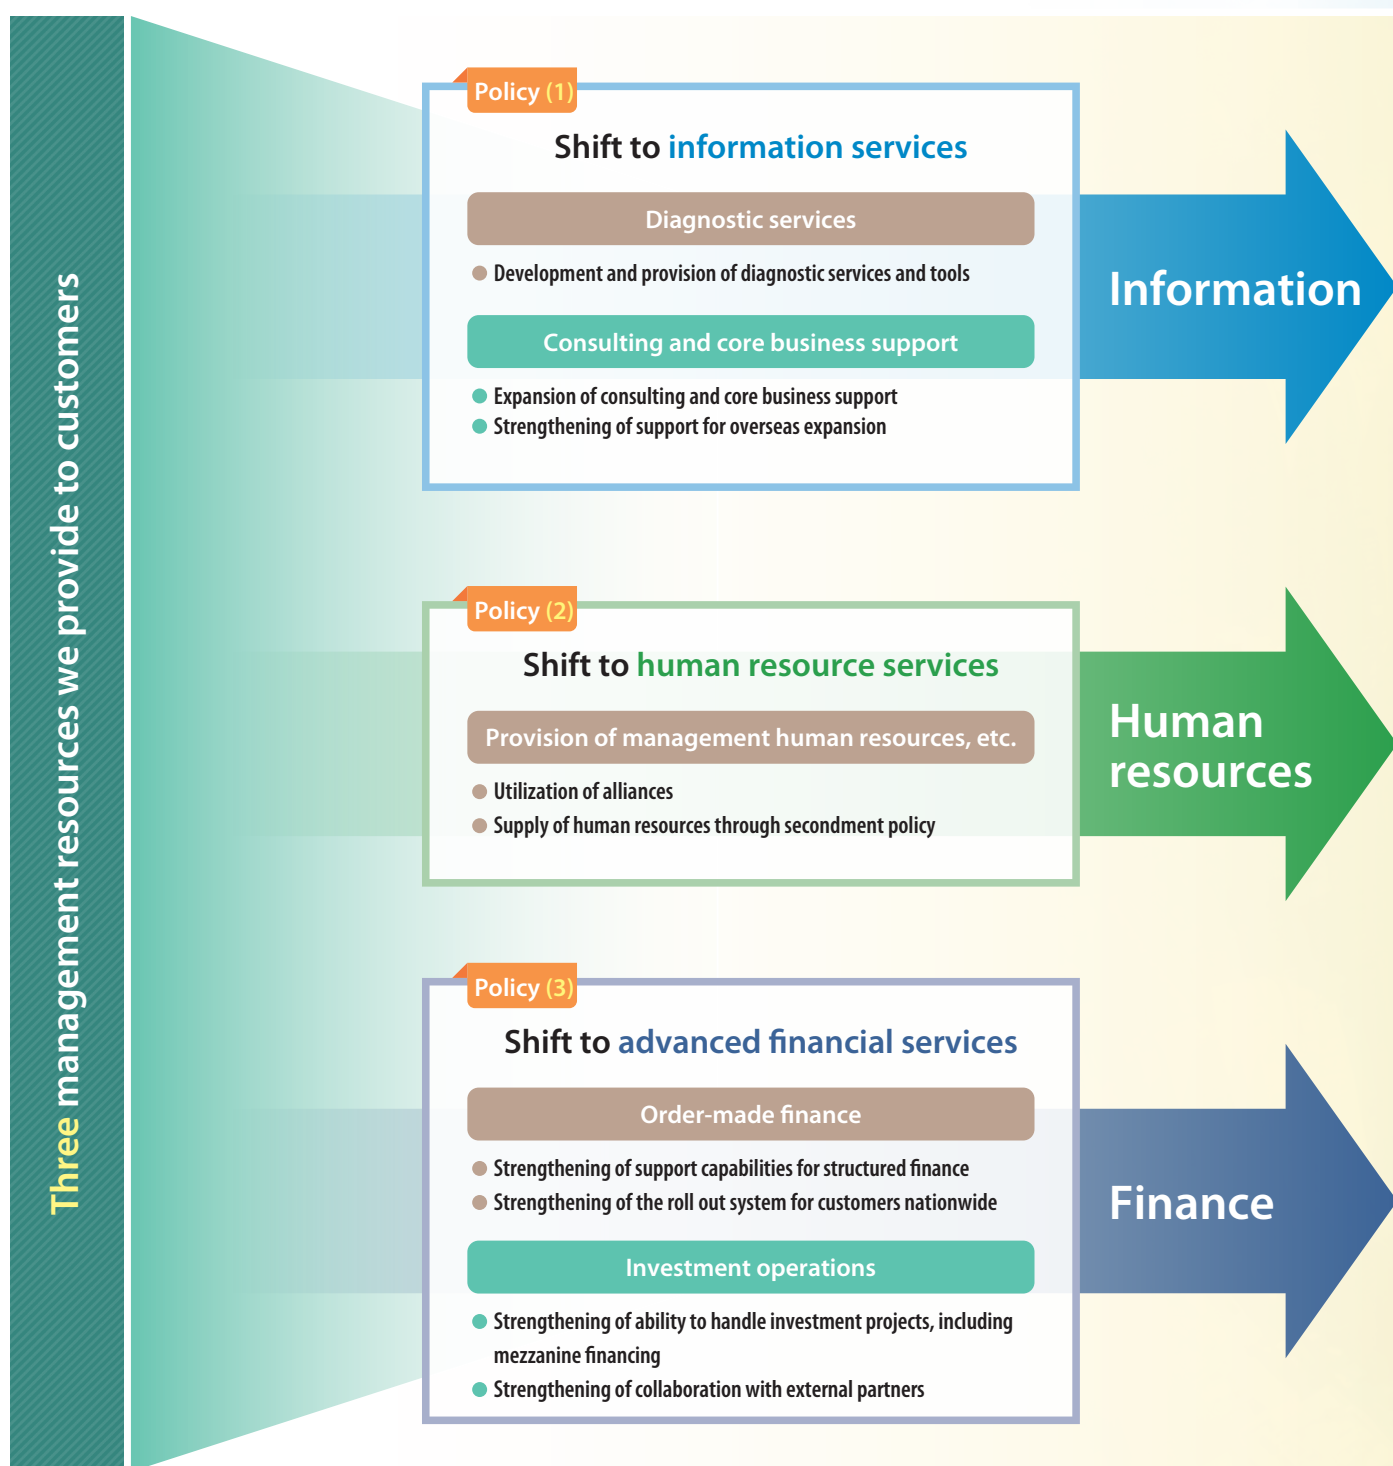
Three management resources we provide to customers

Policy (1)

Shift to information services

Diagnostic services

Development and provision of diagnostic services and tools

Consulting and core business support

Expansion of consulting and core business support
Strengthening of support for overseas expansion

Information

Policy (2)

Shift to human resource services

Provision of management human resources, etc.

Utilization of alliances
Supply of human resources through secondment policy

Human resources

Policy (3)

Shift to advanced financial services

Order-made finance

Strengthening of support capabilities for structured finance
Strengthening of the roll out system for customers nationwide

Investment operations

Strengthening of ability to handle investment projects, including mezzanine financing
Strengthening of collaboration with external partners

Finance